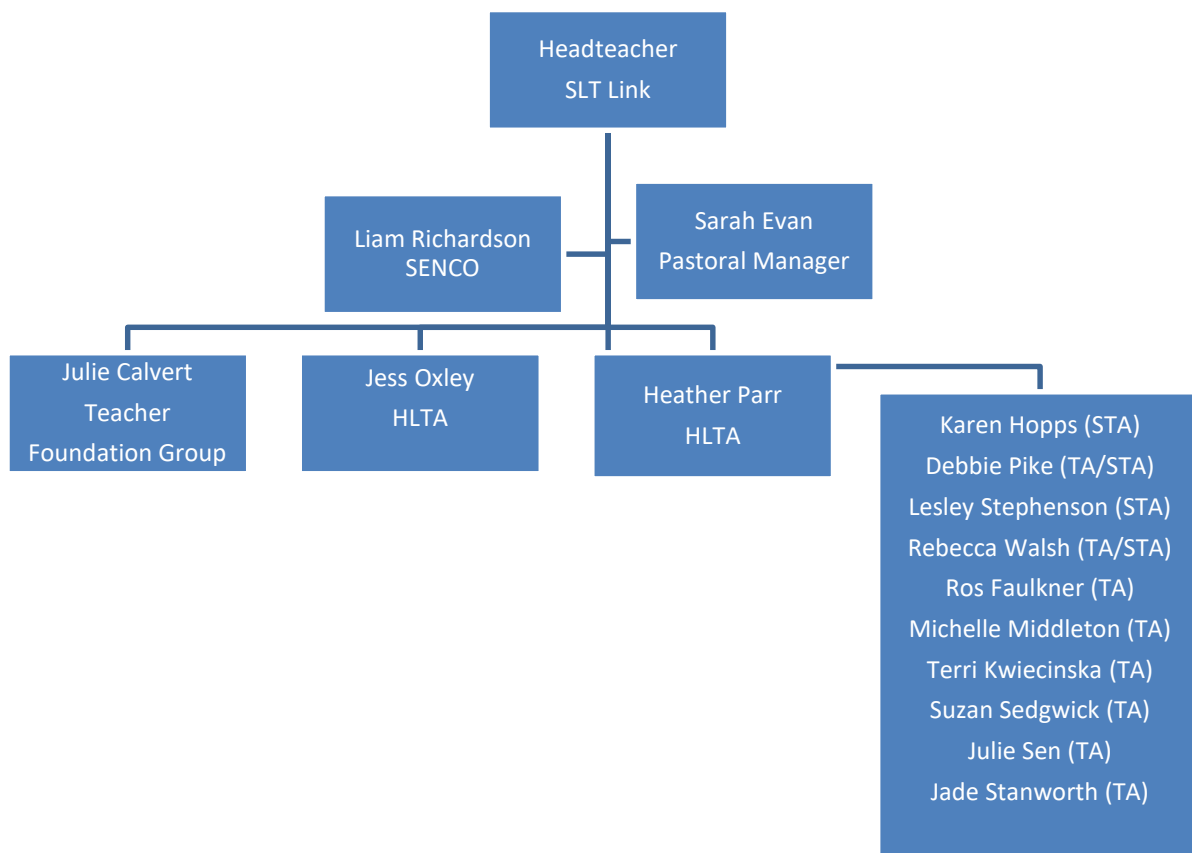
Headteacher
SLT Link

Liam Richardson
SENCO

Sarah Evan
Pastoral Manager

Julie Calvert
Teacher
Foundation Group

Jess Oxley
HLTA

Heather Parr
HLTA

Karen Hopps (STA)
Debbie Pike (TA/STA)
Lesley Stephenson (STA)
Rebecca Walsh (TA/STA)
Ros Faulkner (TA)
Michelle Middleton (TA)
Terri Kwiecinska (TA)
Suzan Sedgwick (TA)
Julie Sen (TA)
Jade Stanworth (TA)